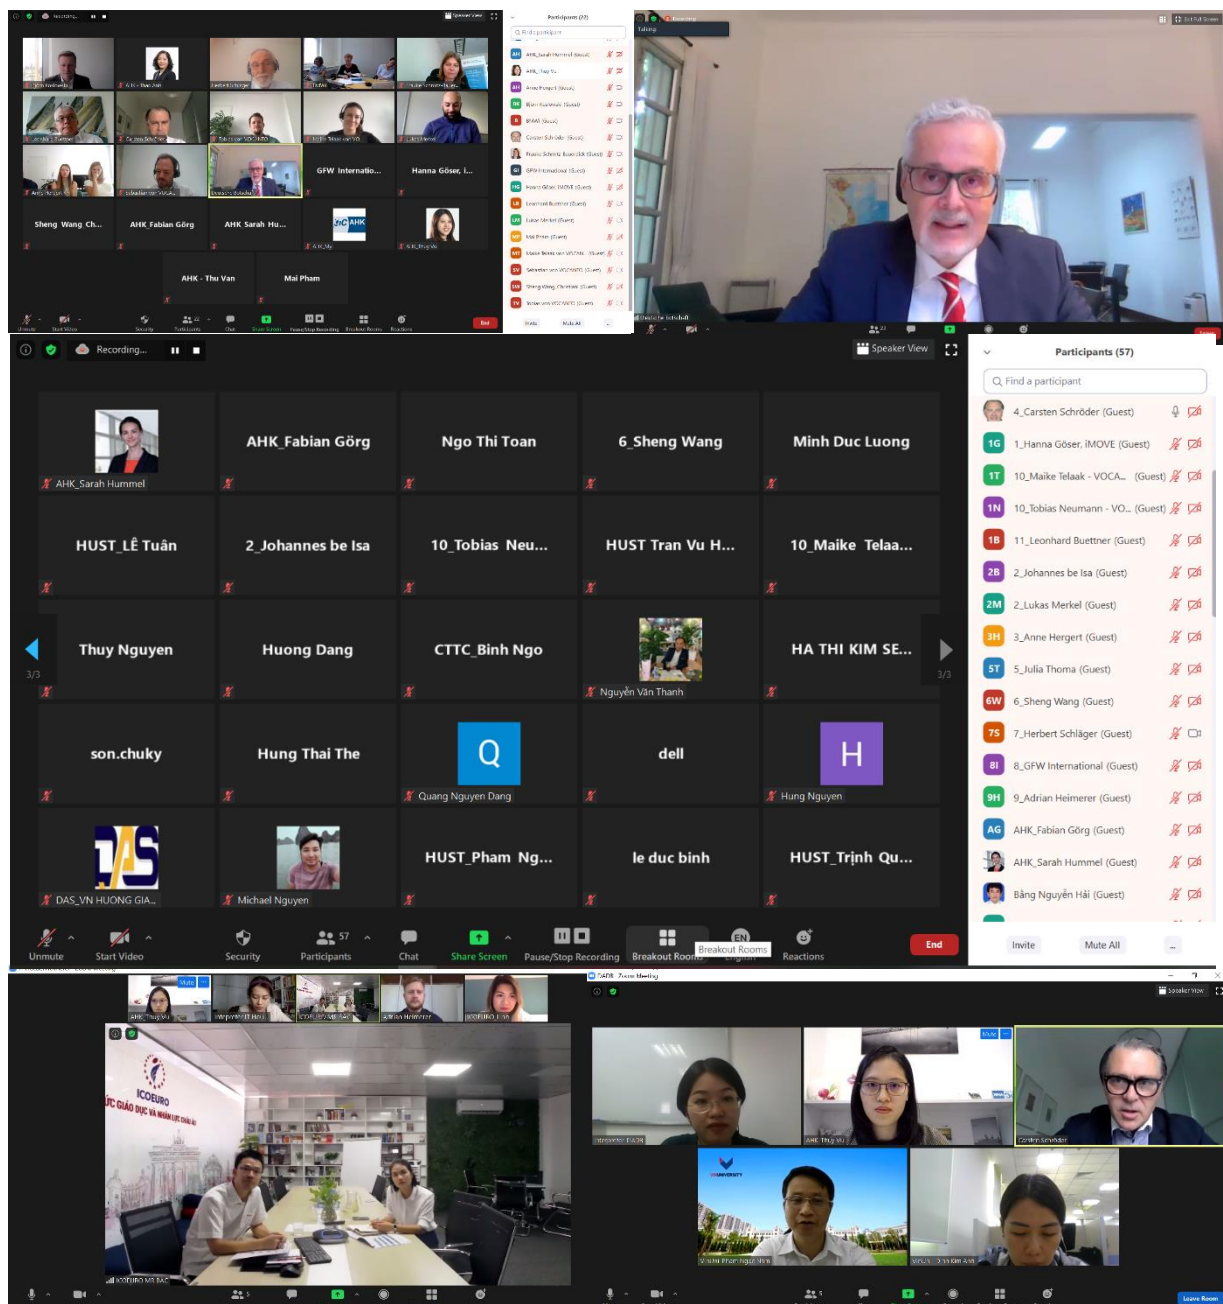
Recording...

Speaker View

GFW Internatio... Hanna Göser, i...

Sheng Wang Ch... AHK_Fabian Görg AHK_Sarah Hu...

AHK - Thu Van Mai Pham

Participants (22)

Find a participant

Talking

End

Recording...

Speaker View

Participants (57)

Find a participant

AHK_Sarah Hummel | AHK_Fabian Görg | Ngo Thi Toan | 6_Sheng Wang | Minh Duc Luong

HUST_LÊ Tuân | 2_Johannes be Isa | 10_Tobias Neu... | HUST Tran Vu H... | 10_Maike Telaa...

Thuy Nguyen | Huong Dang | CTTC_Binh Ngo | Nguyễn Văn Thanh | HA THI KIM SE...

son.chuky | Hung Thai The | Quang Nguyen Dang | dell | Hung Nguyen

DAS_VN HUONG GIA... | Michael Nguyen | HUST_Pham Ng... | le duc binh | HUST_Trịnh Qu...

3/3

3/3

Q

H

4_Carsten Schröder (Guest)
1G 1_Hanna Göser, iMOVE (Guest)
1T 10_Maike Telaak - VOCA... (Guest)
1N 10_Tobias Neumann - VO... (Guest)
1B 11_Leonhard Buettner (Guest)
2B 2_Johannes be Isa (Guest)
2M 2_Lukas Merkel (Guest)
3H 3_Anne Hergert (Guest)
5T 5_Julia Thoma (Guest)
6W 6_Sheng Wang (Guest)
7S 7_Herbert Schläger (Guest)
8I 8_GFW International (Guest)
9H 9_Adrian Heimerer (Guest)
AG AHK_Fabian Görg (Guest)
AHK_Sarah Hummel (Guest)
Bằng Nguyễn Hải (Guest)

Unmute Start Video Security 57 Participants Chat Share Screen Pause/Stop Recording Breakout Rooms Breakout Rooms EN Reactions End

Invite Mute All ...

AHK_Thuy Vu

ICOEURO

ỨC GIÁO DỤC VÀ NHÂN LỰC CHÂU ÂU

Speaker View

Carsten Schröder

AHK Thuy Vu

Leave Room